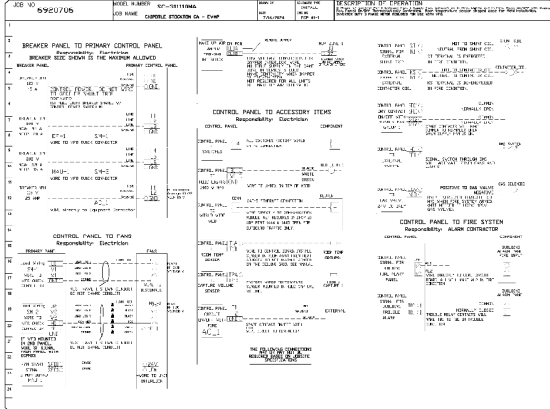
JOB NO
5920706

MODEL NUMBER
SCF-5811194A

JOB NAME
CHIPOTLE STOCKTON CA - EVAP

DESCRIPTION OF OPERATION

BREAKER PANEL TO PRIMARY CONTROL PANEL
Responsibility: Electrician
BREAKER SIZE SHOWN IS THE MAXIMUM ALLOWED

BREAKER PANEL

PRIMARY CONTROL PANEL

CONTROL PANEL TO FANS
Responsibility: Electrician

PRIMARY PANEL

FANS

CONTROL PANEL TO ACCESSORY ITEMS
Responsibility: Electrician

CONTROL PANEL

COMPONENT

CONTROL PANEL TO FIRE SYSTEM
Responsibility: ALARM CONTRACTOR

CONTROL PANEL

THE FOLLOWING CONNECTIONS
ARE BY THE INSTALLER
REQUIRED BASED ON SPECIFIC
SPECIFICATIONS

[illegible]